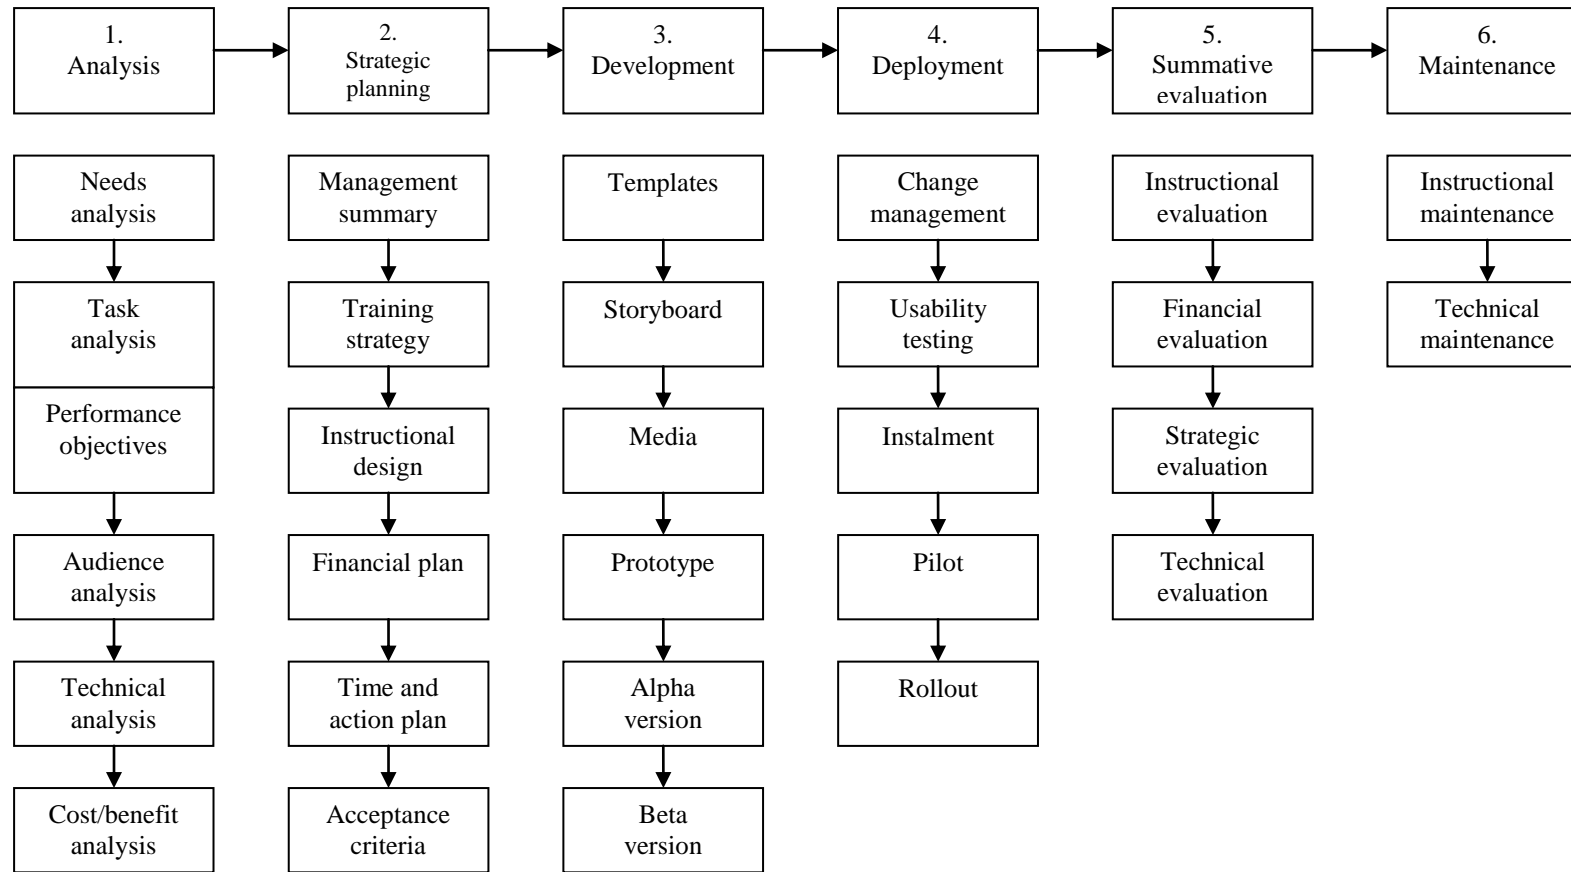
1. Analysis

2. Strategic planning

3. Development

4. Deployment

5. Summative evaluation

6. Maintenance

Needs analysis

Task analysis

Performance objectives

Audience analysis

Technical analysis

Cost/benefit analysis

Management summary

Training strategy

Instructional design

Financial plan

Time and action plan

Acceptance criteria

Templates

Storyboard

Media

Prototype

Alpha version

Beta version

Change management

Usability testing

Instalment

Pilot

Rollout

Instructional evaluation

Financial evaluation

Strategic evaluation

Technical evaluation

Instructional maintenance

Technical maintenance